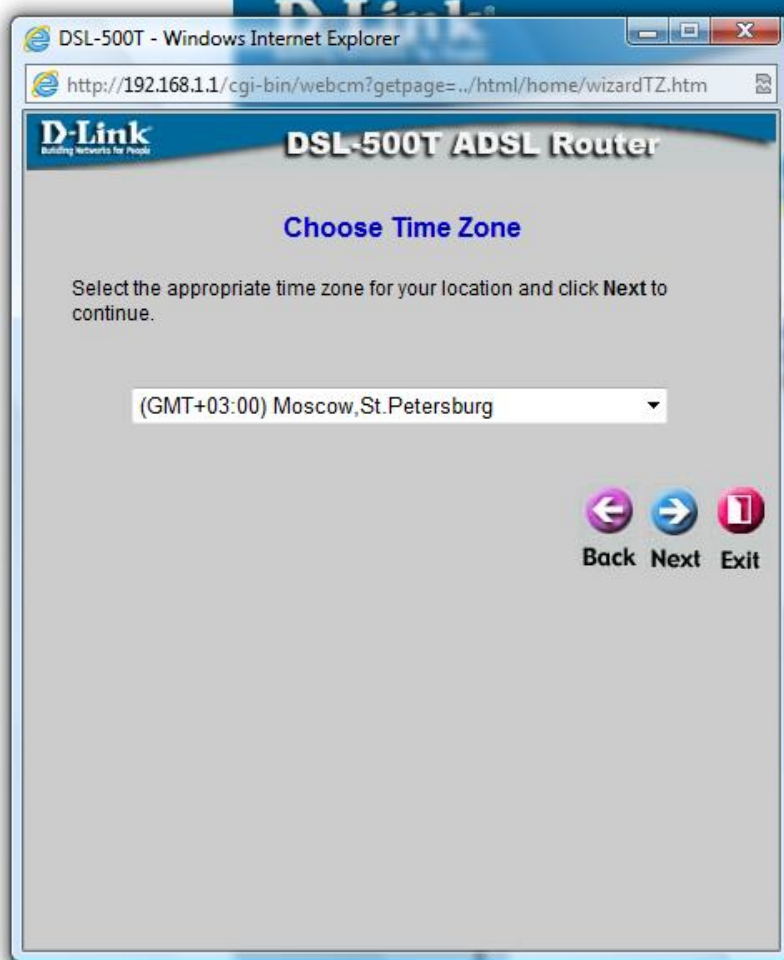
DSL-500T - Windows Internet Explorer

http://192.168.1.1/cgi-bin/webcm?getpage=../html/home/wizardTZ.htm

D-Link
Building Networks for People

DSL-500T ADSL Router

Choose Time Zone

Select the appropriate time zone for your location and click Next to continue.

(GMT+03:00) Moscow,St.Petersburg

Back Next Exit